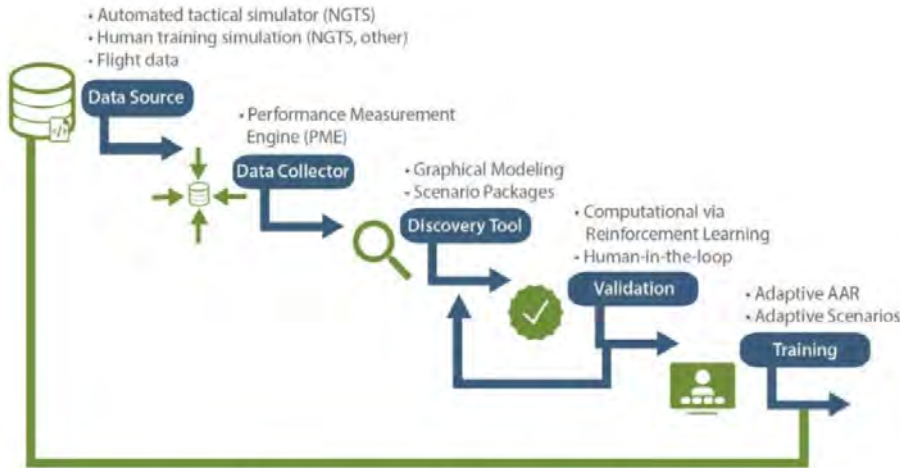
• Automated tactical simulator (NGTS)
• Human training simulation (NGTS, other)
• Flight data

Data Source

• Performance Measurement Engine (PME)

Data Collector

• Graphical Modeling
• Scenario Packages

Discovery Tool

• Computational via Reinforcement Learning
• Human-in-the-loop

Validation

• Adaptive AAR
• Adaptive Scenarios

Training